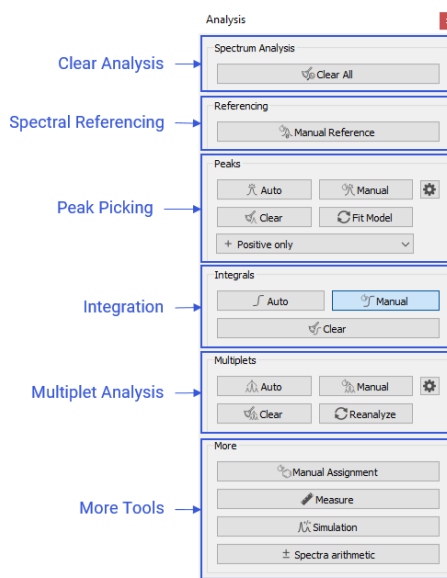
Analysis

Clear Analysis

Spectrum Analysis

Clear All

Spectral Referencing

Referencing

Manual Reference

Peak Picking

Peaks

Auto

Manual

Clear

Fit Model

+ Positive only

Integration

Integrals

Auto

Manual

Clear

Multiplet Analysis

Multiplets

Auto

Manual

Clear

Reanalyze

More Tools

More

Manual Assignment

Measure

Simulation

± Spectra arithmetic